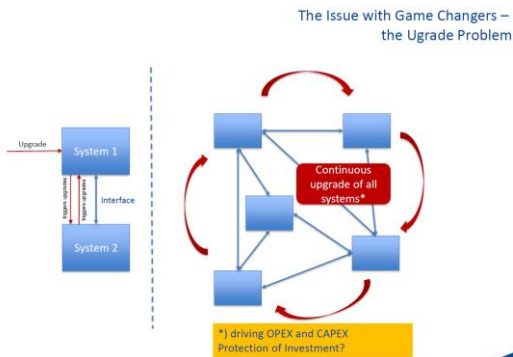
The Issue with Game Changers – the Ugrade Problem

Upgrade

System 1

triggers upgrade

triggers upgrade

Interface

System 2

Continuous upgrade of all systems*

*) driving OPEX and CAPEX
Protection of Investment?